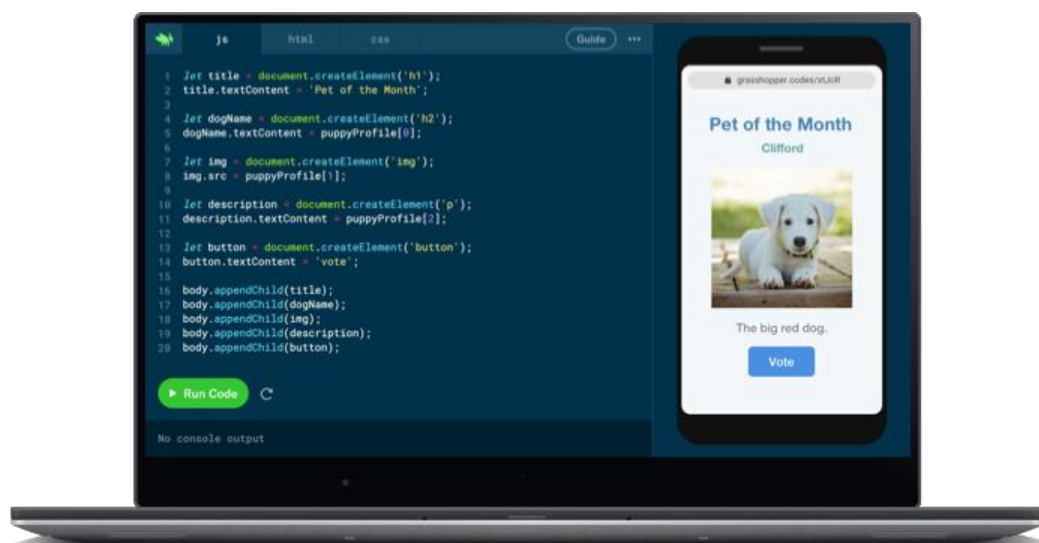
js html css Guide ···

1 let title = document.createElement('h1');
2 title.textContent = 'Pet of the Month';
3
4 let dogName = document.createElement('h2');
5 dogName.textContent = puppyProfile[0];
6
7 let img = document.createElement('img');
8 img.src = puppyProfile[1];
9
10 let description = document.createElement('p');
11 description.textContent = puppyProfile[2];
12
13 let button = document.createElement('button');
14 button.textContent = 'vote';
15
16 body.appendChild(title);
17 body.appendChild(dogName);
18 body.appendChild(img);
19 body.appendChild(description);
20 body.appendChild(button);

▶ Run Code

No console output

grasshopper.codes/xLIcR

Pet of the Month

Clifford

The big red dog.

Vote